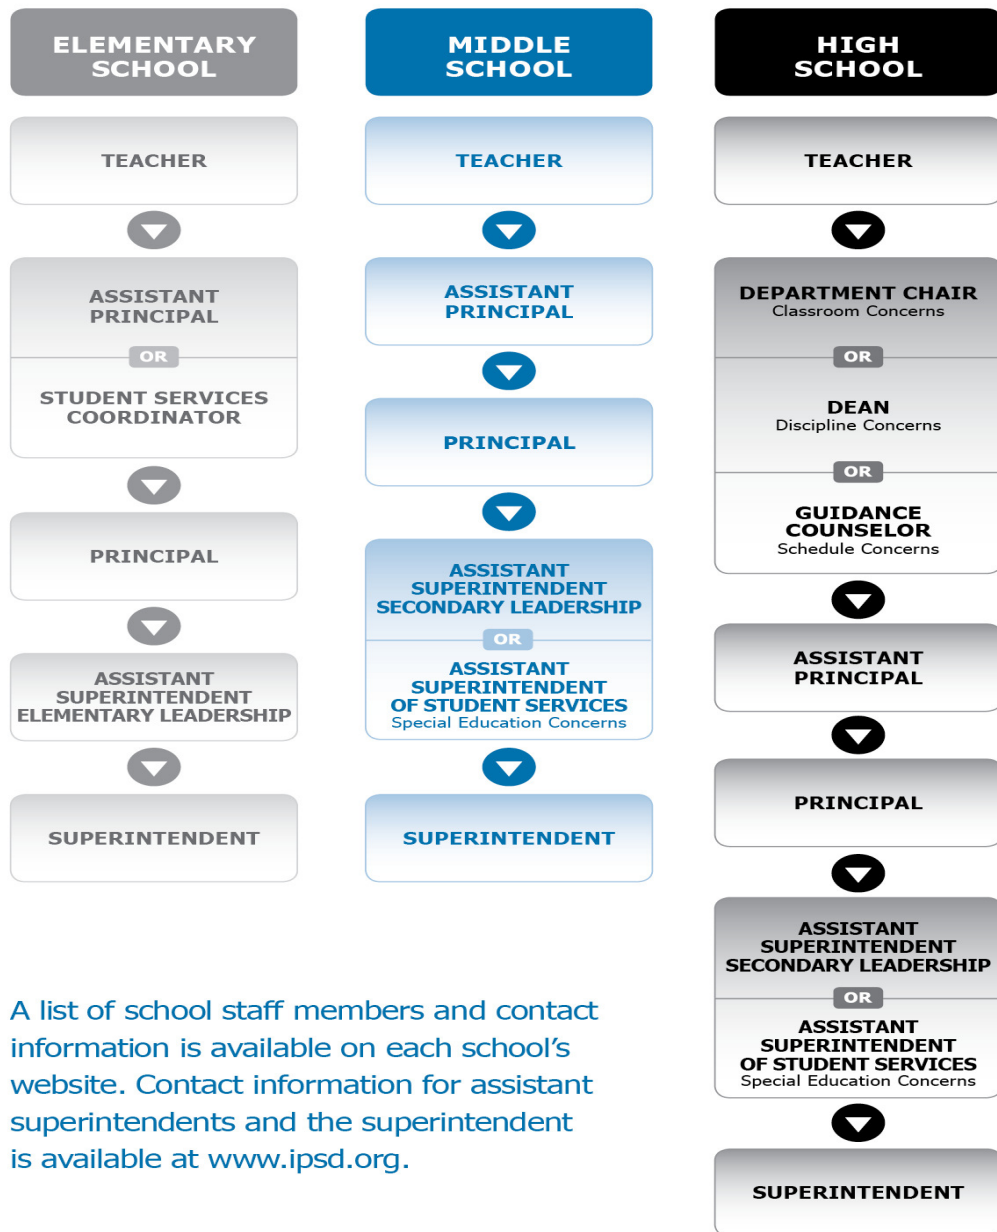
ELEMENTARY SCHOOL

TEACHER

ASSISTANT PRINCIPAL

OR

STUDENT SERVICES COORDINATOR

PRINCIPAL

ASSISTANT SUPERINTENDENT ELEMENTARY LEADERSHIP

SUPERINTENDENT

MIDDLE SCHOOL

TEACHER

ASSISTANT PRINCIPAL

PRINCIPAL

ASSISTANT SUPERINTENDENT SECONDARY LEADERSHIP

OR

ASSISTANT SUPERINTENDENT OF STUDENT SERVICES
Special Education Concerns

SUPERINTENDENT

HIGH SCHOOL

TEACHER

DEPARTMENT CHAIR
Classroom Concerns

OR

DEAN
Discipline Concerns

OR

GUIDANCE COUNSELOR
Schedule Concerns

ASSISTANT PRINCIPAL

PRINCIPAL

ASSISTANT SUPERINTENDENT SECONDARY LEADERSHIP

OR

ASSISTANT SUPERINTENDENT OF STUDENT SERVICES
Special Education Concerns

SUPERINTENDENT

A list of school staff members and contact information is available on each school’s website. Contact information for assistant superintendents and the superintendent is available at www.ipsd.org.